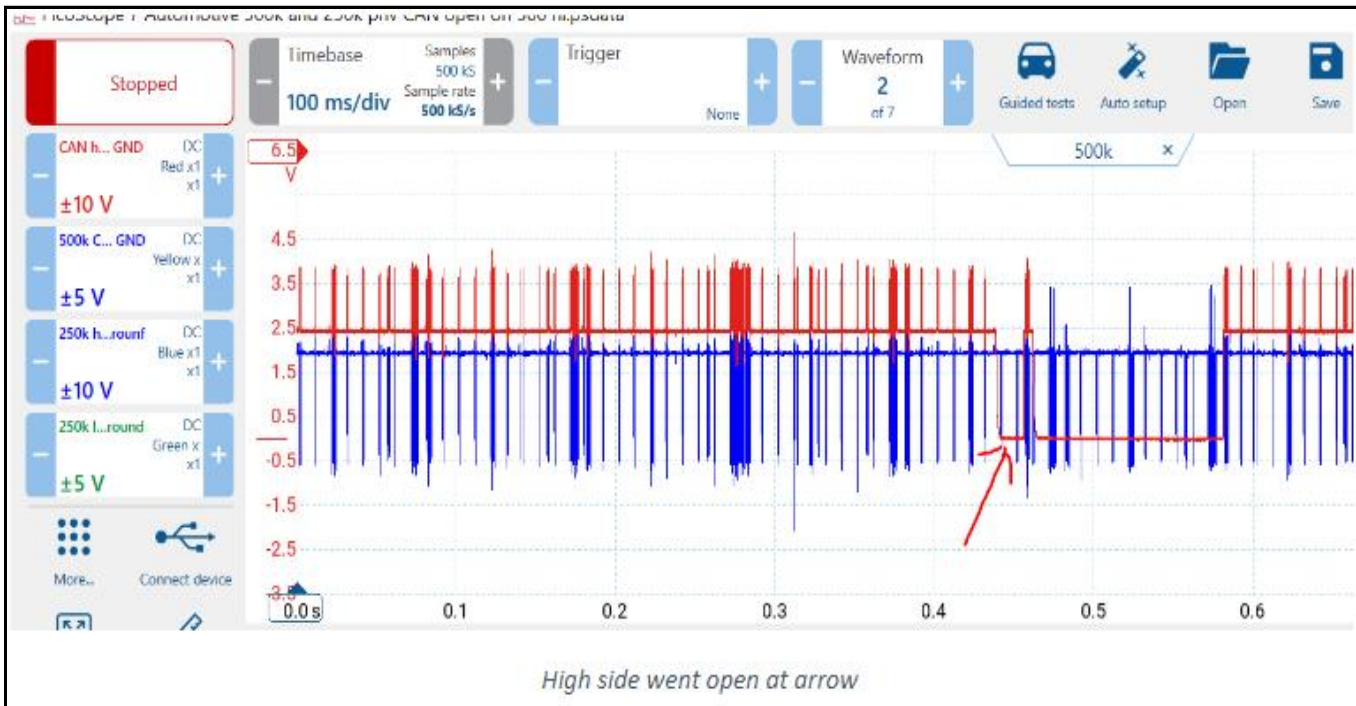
PicoScope 7 Automotive 500k and 250k pnv CAN open on 500 hi.psdata

Stopped

Timebase
100 ms/div
Samples
500 kS
Sample rate
500 kS/s

Trigger
None

Waveform
2
of 7

Guided tests
Auto setup
Open
Save

CAN h... GND
DC
Red x1
x1
±10 V

500k C... GND
DC
Yellow x
x1
±5 V

250k h...rounf
DC
Blue x1
x1
±10 V

250k l...round
DC
Green x
x1
±5 V

More...
Connect device

500k ×

6.5
V
4.5
3.5
2.5
1.5
0.5
-0.5
-1.5
-2.5
-3.5

0.0 s
0.1
0.2
0.3
0.4
0.5
0.6

High side went open at arrow